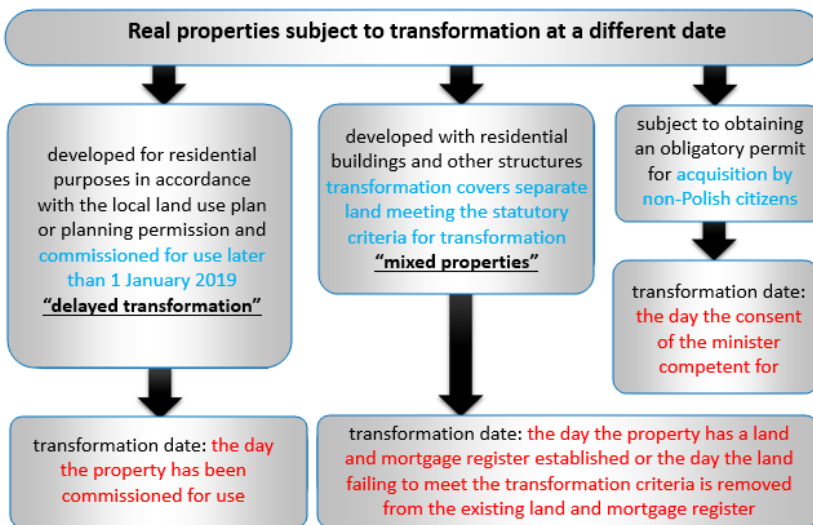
Real properties subject to transformation at a different date

developed for residential purposes in accordance with the local land use plan or planning permission and commissioned for use later than 1 January 2019
"delayed transformation"

developed with residential buildings and other structures transformation covers separate land meeting the statutory criteria for transformation
"mixed properties"

subject to obtaining an obligatory permit for acquisition by non-Polish citizens

transformation date: the day the consent of the minister competent for

transformation date: the day the property has been commissioned for use

transformation date: the day the property has a land and mortgage register established or the day the land failing to meet the transformation criteria is removed from the existing land and mortgage register